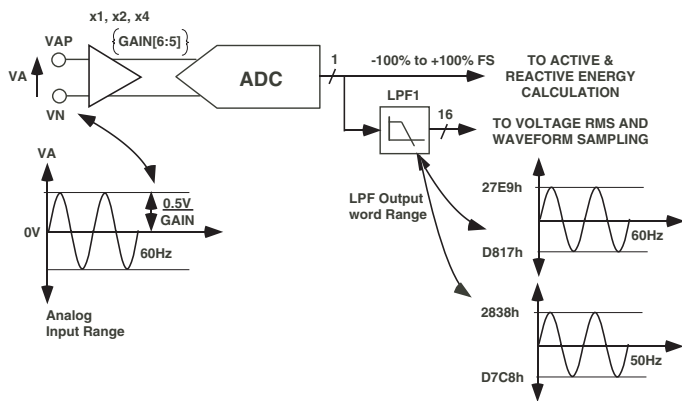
x1, x2, x4

GAIN[6:5]

VAP

VA

VN

ADC

1

-100% to +100% FS

TO ACTIVE & REACTIVE ENERGY CALCULATION

LPF1

16

TO VOLTAGE RMS AND WAVEFORM SAMPLING

VA

0.5V
GAIN

0V

60Hz

Analog Input Range

LPF Output word Range

27E9h

60Hz

D817h

2838h

50Hz

D7C8h